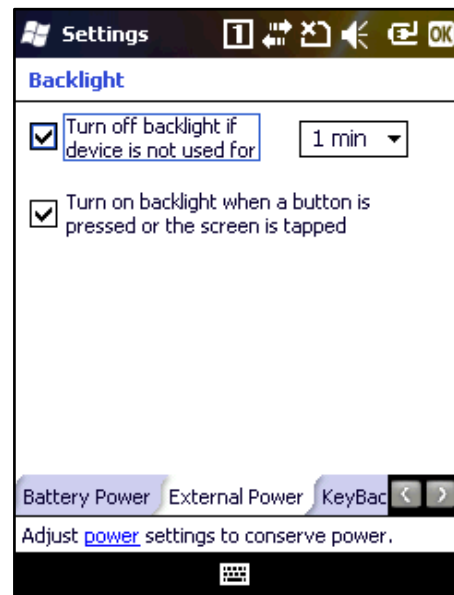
Settings 1 ok

Backlight

Turn off backlight if device is not used for 1 min

Turn on backlight when a button is pressed or the screen is tapped

Battery Power External Power KeyBac

Adjust power settings to conserve power.